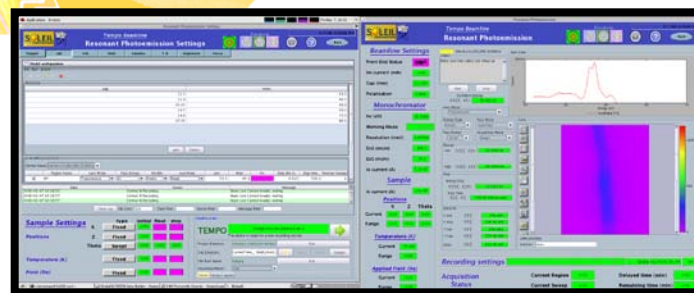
SOLEIL
Tempo Beamline
Resonant Photoemission Settings

Sample Settings
Positions
Temperature (K)
Field (Oe)
Fixed
Fixed
Scroll
Fixed
Fixed
Initial
Final
step
TEMPO

SOLEIL
Tempo Beamline
Resonant Photoemission

Beamline Settings
Front End Status
Cap (mm)
Polarisation
Monochromator
Working Mode
Resolution (meV)
Exit second
Exit (mm)
Sample
Positions
Temperature (K)
Current
Range
Applied Field (Oe)
Current

Recording settings
Acquisition Status
Current Region
Current Sweep
Delayed time (min)
Remaining time (min)